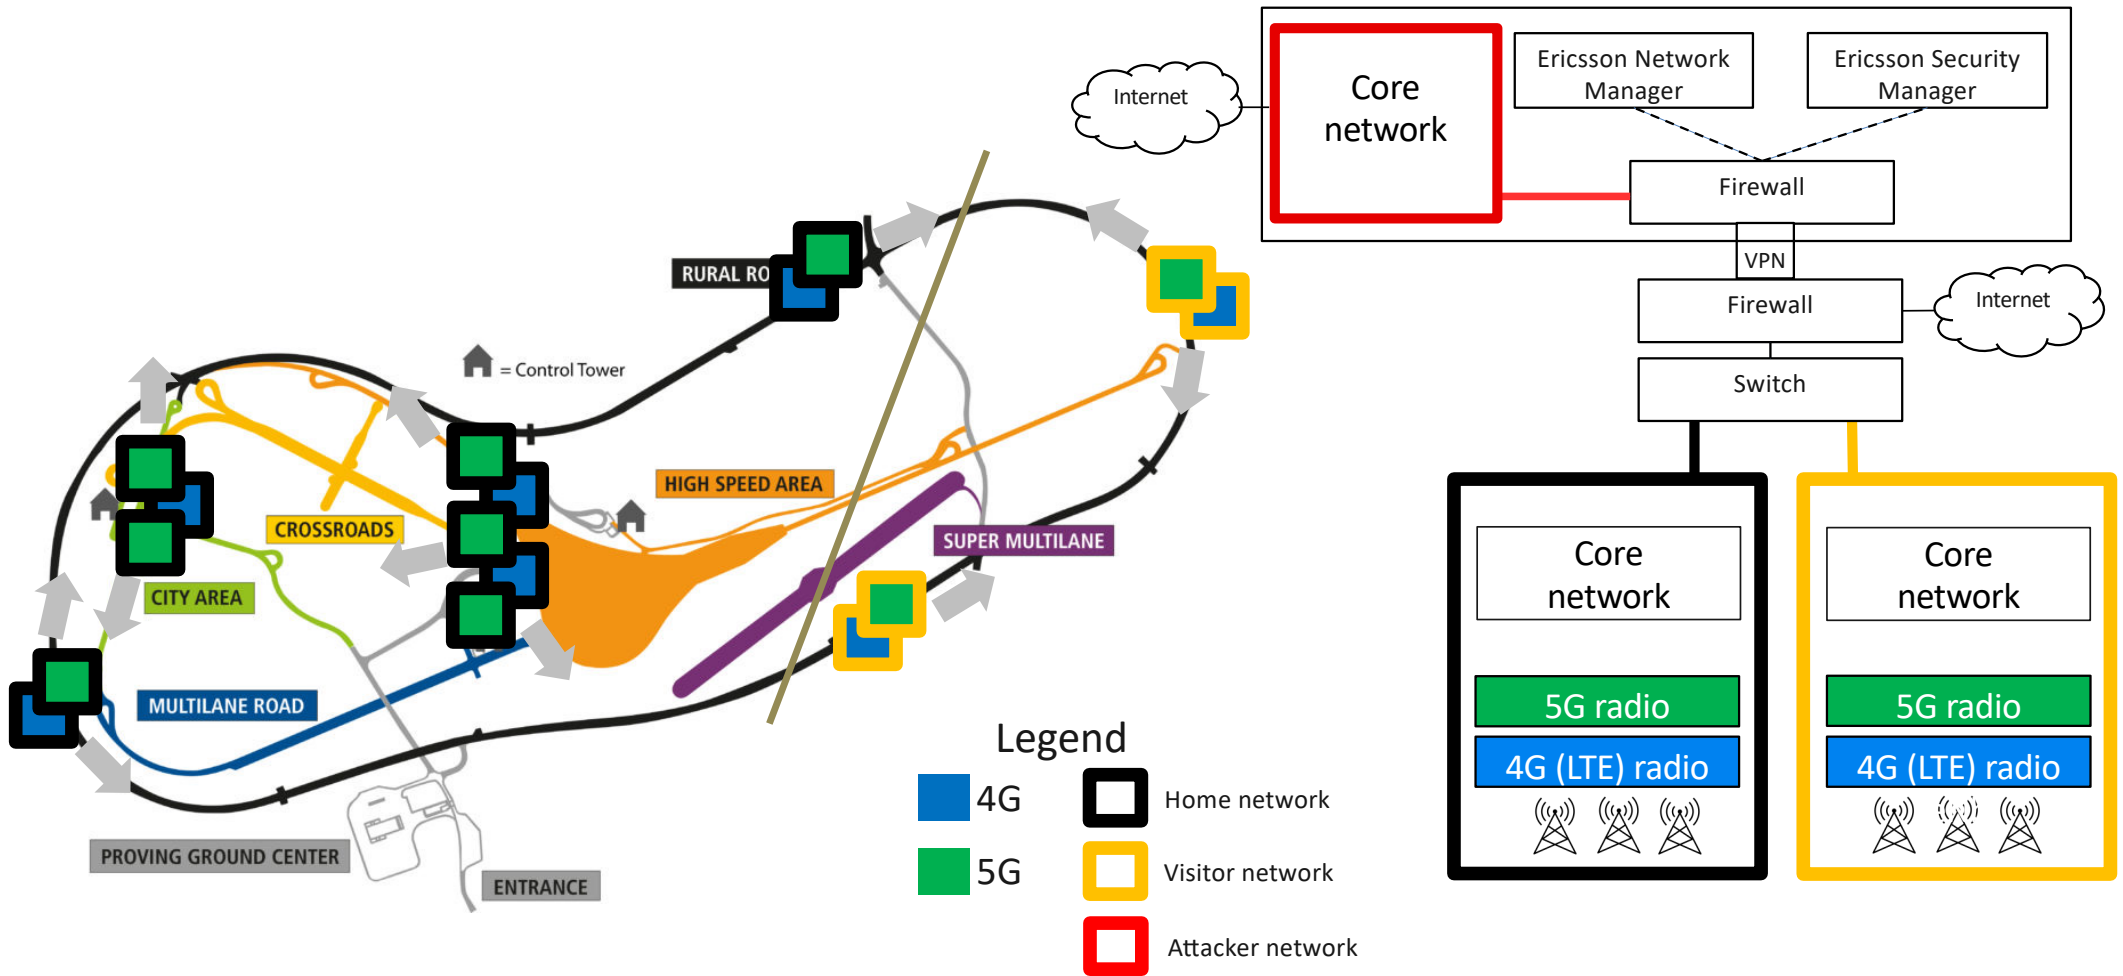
Internet

Core network

Ericsson Network Manager

Ericsson Security Manager

Firewall

VPN

Firewall

Internet

Switch

RURAL RO

= Control Tower

HIGH SPEED AREA

CROSSROADS

SUPER MULTILANE

CITY AREA

MULTILANE ROAD

PROVING GROUND CENTER

ENTRANCE

Legend

4G

5G

Home network

Visitor network

Attacker network

Core network

5G radio

4G (LTE) radio

Core network

5G radio

4G (LTE) radio